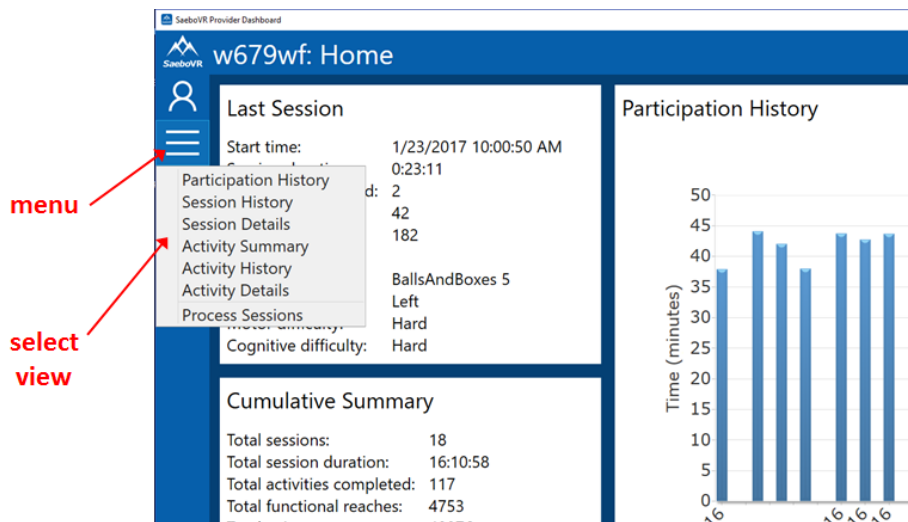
SaeboVR Provider Dashboard

SaeboVR

w679wf: Home

menu

select view

Last Session

Start time: 1/23/2017 10:00:50 AM
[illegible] 0:23:11
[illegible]d: 2
42
182

Participation History
Session History
Session Details
Activity Summary
Activity History
Activity Details
Process Sessions

BallsAndBoxes 5
Left
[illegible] Hard
Cognitive difficulty: Hard

Cumulative Summary

Total sessions: 18
Total session duration: 16:10:58
Total activities completed: 117
Total functional reaches: 4753

Participation History

Time (minutes)

50
45
40
35
30
25
20
15
10
5
0